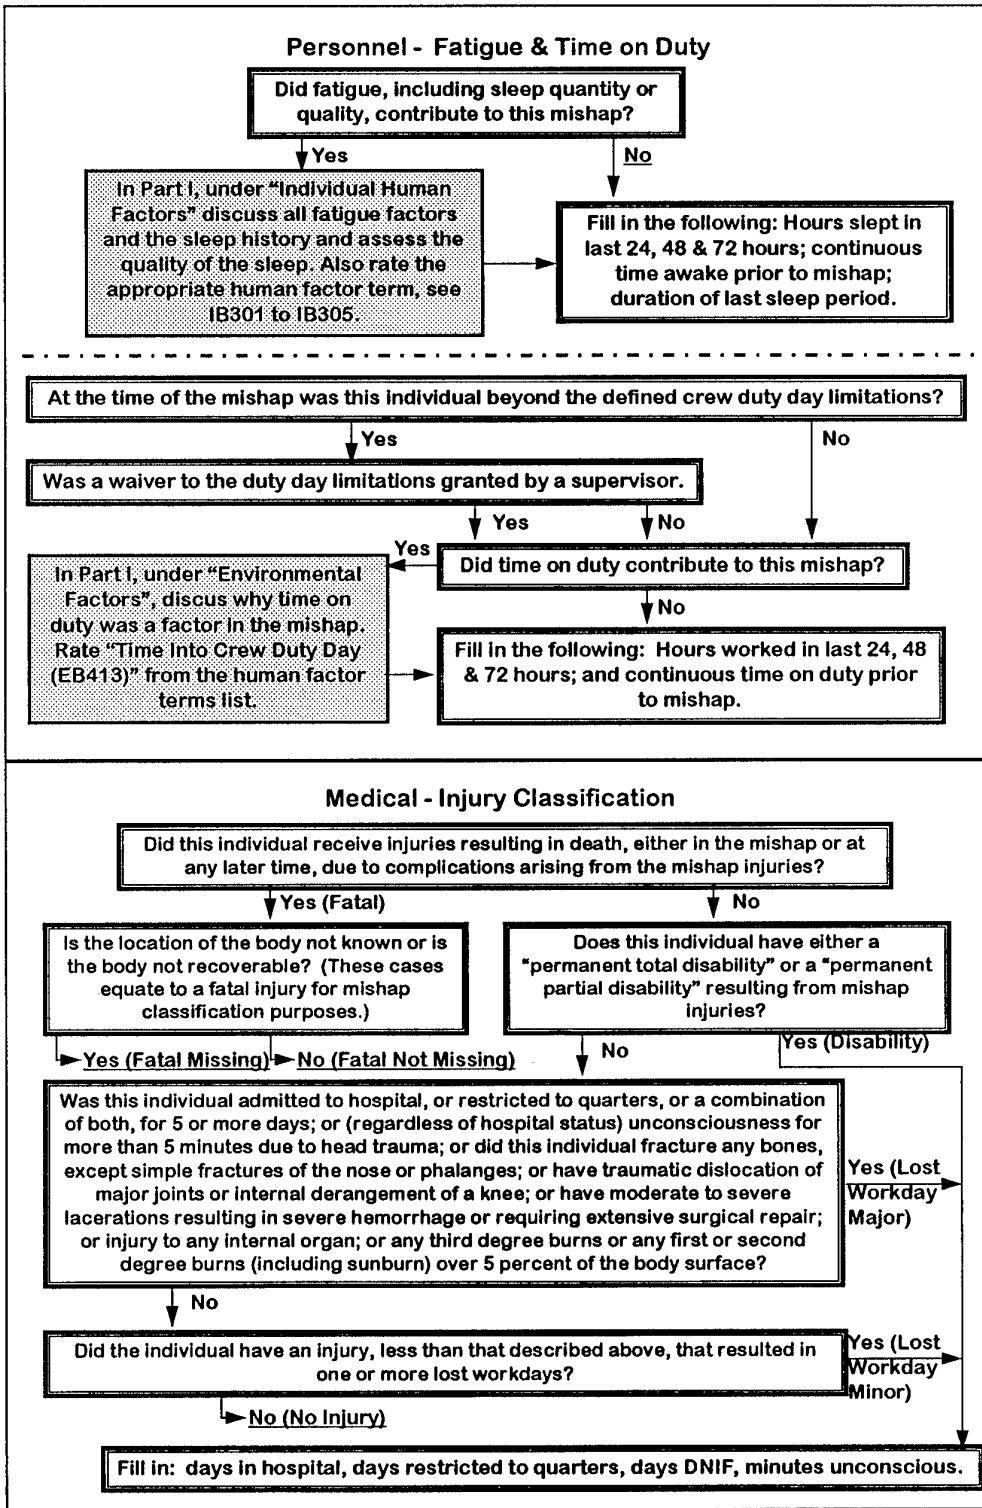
Personnel - Fatigue & Time on Duty

Did fatigue, including sleep quantity or quality, contribute to this mishap?

Yes

No

In Part I, under "Individual Human Factors" discuss all fatigue factors and the sleep history and assess the quality of the sleep. Also rate the appropriate human factor term, see IB301 to IB305.

Fill in the following: Hours slept in last 24, 48 & 72 hours; continuous time awake prior to mishap; duration of last sleep period.

At the time of the mishap was this individual beyond the defined crew duty day limitations?

Yes

No

Was a waiver to the duty day limitations granted by a supervisor.

Yes

No

Yes

Did time on duty contribute to this mishap?

In Part I, under "Environmental Factors", discus why time on duty was a factor in the mishap. Rate "Time Into Crew Duty Day (EB413)" from the human factor terms list.

No

Fill in the following: Hours worked in last 24, 48 & 72 hours; and continuous time on duty prior to mishap.

Medical - Injury Classification

Did this individual receive injuries resulting in death, either in the mishap or at any later time, due to complications arising from the mishap injuries?

Yes (Fatal)

No

Is the location of the body not known or is the body not recoverable? (These cases equate to a fatal injury for mishap classification purposes.)

Does this individual have either a "permanent total disability" or a "permanent partial disability" resulting from mishap injuries?

Yes (Fatal Missing)

No (Fatal Not Missing)

No

Yes (Disability)

Was this individual admitted to hospital, or restricted to quarters, or a combination of both, for 5 or more days; or (regardless of hospital status) unconsciousness for more than 5 minutes due to head trauma; or did this individual fracture any bones, except simple fractures of the nose or phalanges; or have traumatic dislocation of major joints or internal derangement of a knee; or have moderate to severe lacerations resulting in severe hemorrhage or requiring extensive surgical repair; or injury to any internal organ; or any third degree burns or any first or second degree burns (including sunburn) over 5 percent of the body surface?

Yes (Lost Workday Major)

No

Did the individual have an injury, less than that described above, that resulted in one or more lost workdays?

Yes (Lost Workday Minor)

No (No Injury)

Fill in: days in hospital, days restricted to quarters, days DNIF, minutes unconscious.